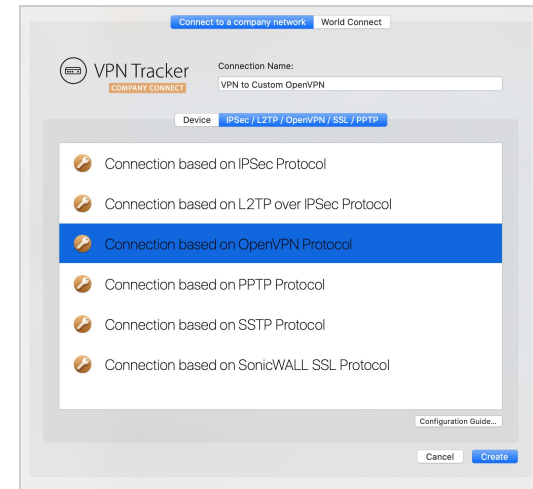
Connect to a company network | World Connect

VPN Tracker
COMPANY CONNECT

Connection Name:
VPN to Custom OpenVPN

Device | IPSec / L2TP / OpenVPN / SSL / PPTP

Connection based on IPSec Protocol
Connection based on L2TP over IPSec Protocol
Connection based on OpenVPN Protocol
Connection based on PPTP Protocol
Connection based on SSTP Protocol
Connection based on SonicWALL SSL Protocol

Configuration Guide...

Cancel
Create